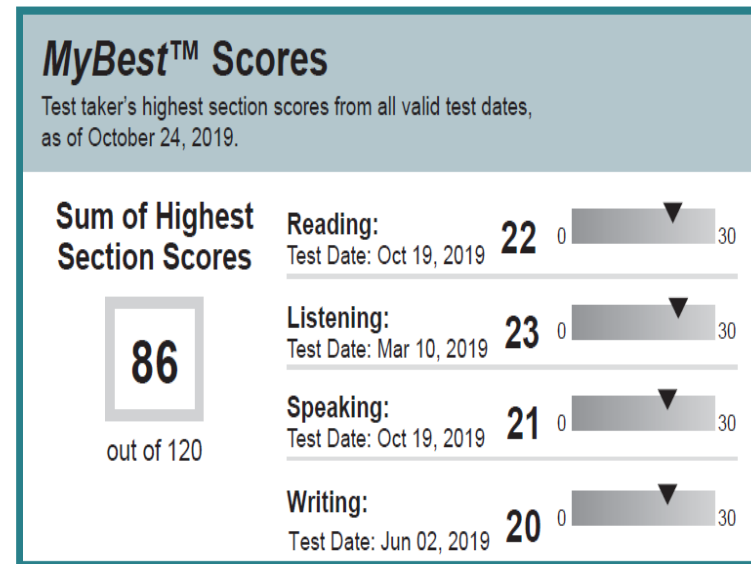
MyBest™ Scores
Test taker's highest section scores from all valid test dates, as of October 24, 2019.

Sum of Highest Section Scores
86
out of 120

Reading:
Test Date: Oct 19, 2019 22 0 30

Listening:
Test Date: Mar 10, 2019 23 0 30

Speaking:
Test Date: Oct 19, 2019 21 0 30

Writing:
Test Date: Jun 02, 2019 20 0 30